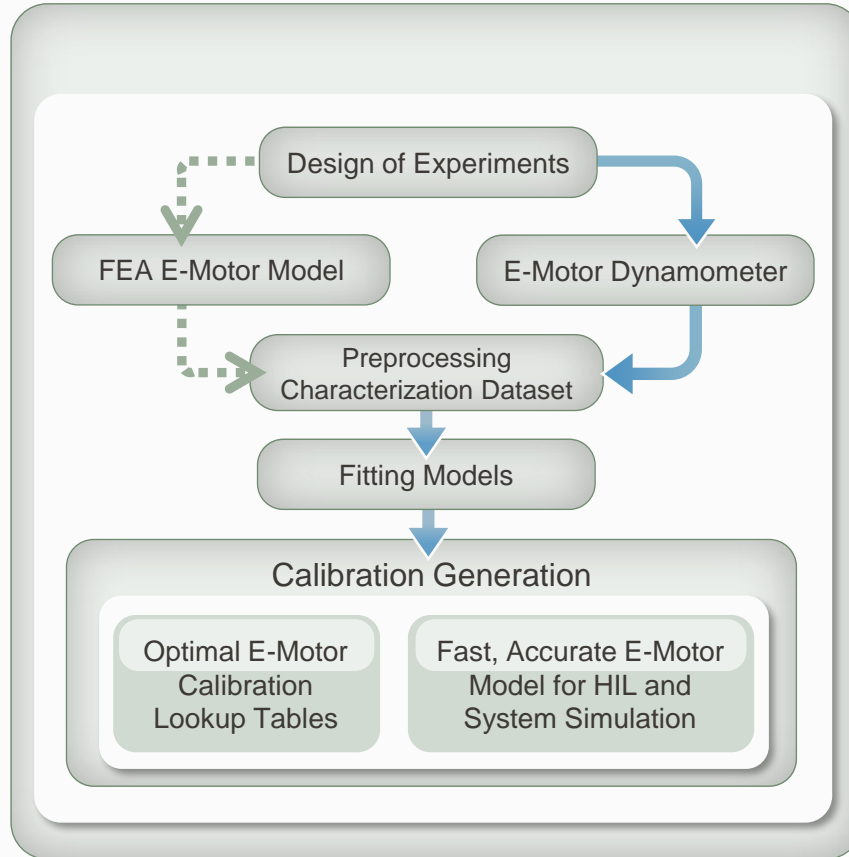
Design of Experiments

FEA E-Motor Model

E-Motor Dynamometer

Preprocessing Characterization Dataset

Fitting Models

Calibration Generation

Optimal E-Motor Calibration Lookup Tables

Fast, Accurate E-Motor Model for HIL and System Simulation